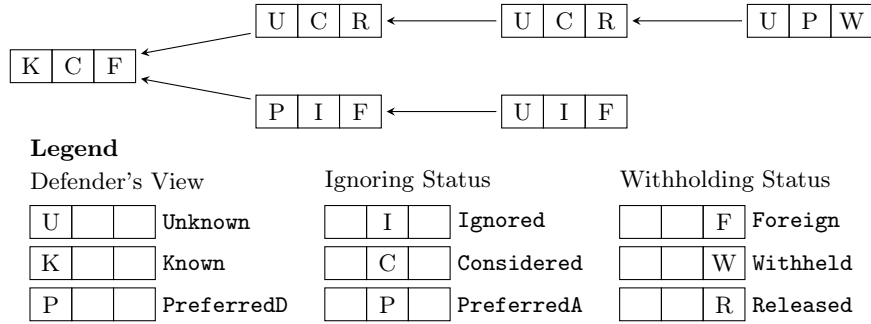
U C R

U C R

U P W

K C F

P I F

U I F

**Legend**

Defender's View

U Unknown

K Known

P PreferredD

Ignoring Status

I Ignored

C Considered

P PreferredA

Withholding Status

F Foreign

W Withheld

R Released